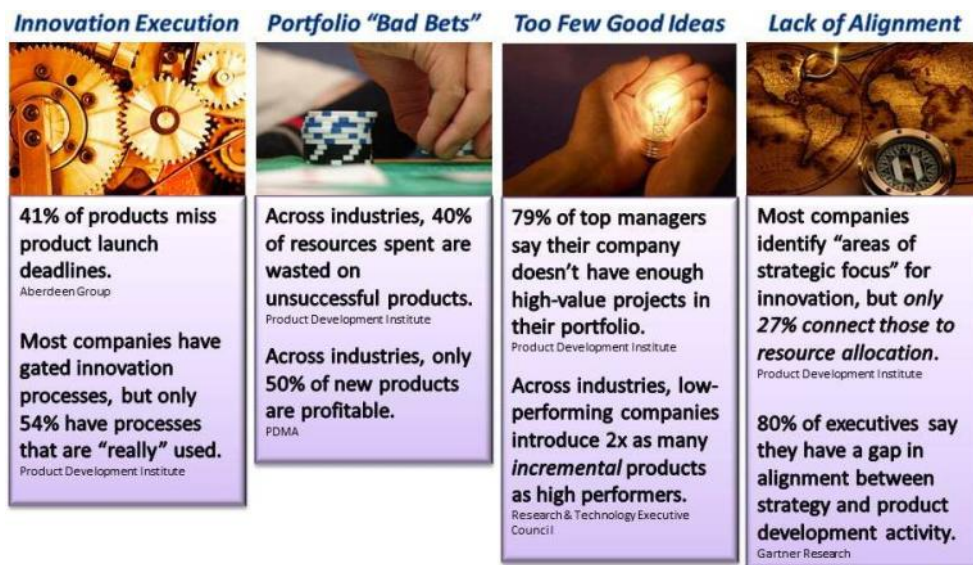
Innovation Execution

41% of products miss product launch deadlines.
Aberdeen Group

Most companies have gated innovation processes, but only 54% have processes that are "really" used.
Product Development Institute

Portfolio "Bad Bets"

Across industries, 40% of resources spent are wasted on unsuccessful products.
Product Development Institute

Across industries, only 50% of new products are profitable.
PDMA

Too Few Good Ideas

79% of top managers say their company doesn't have enough high-value projects in their portfolio.
Product Development Institute

Across industries, low-performing companies introduce 2x as many incremental products as high performers.
Research & Technology Executive Council

Lack of Alignment

Most companies identify "areas of strategic focus" for innovation, but only 27% connect those to resource allocation.
Product Development Institute

80% of executives say they have a gap in alignment between strategy and product development activity.
Gartner Research